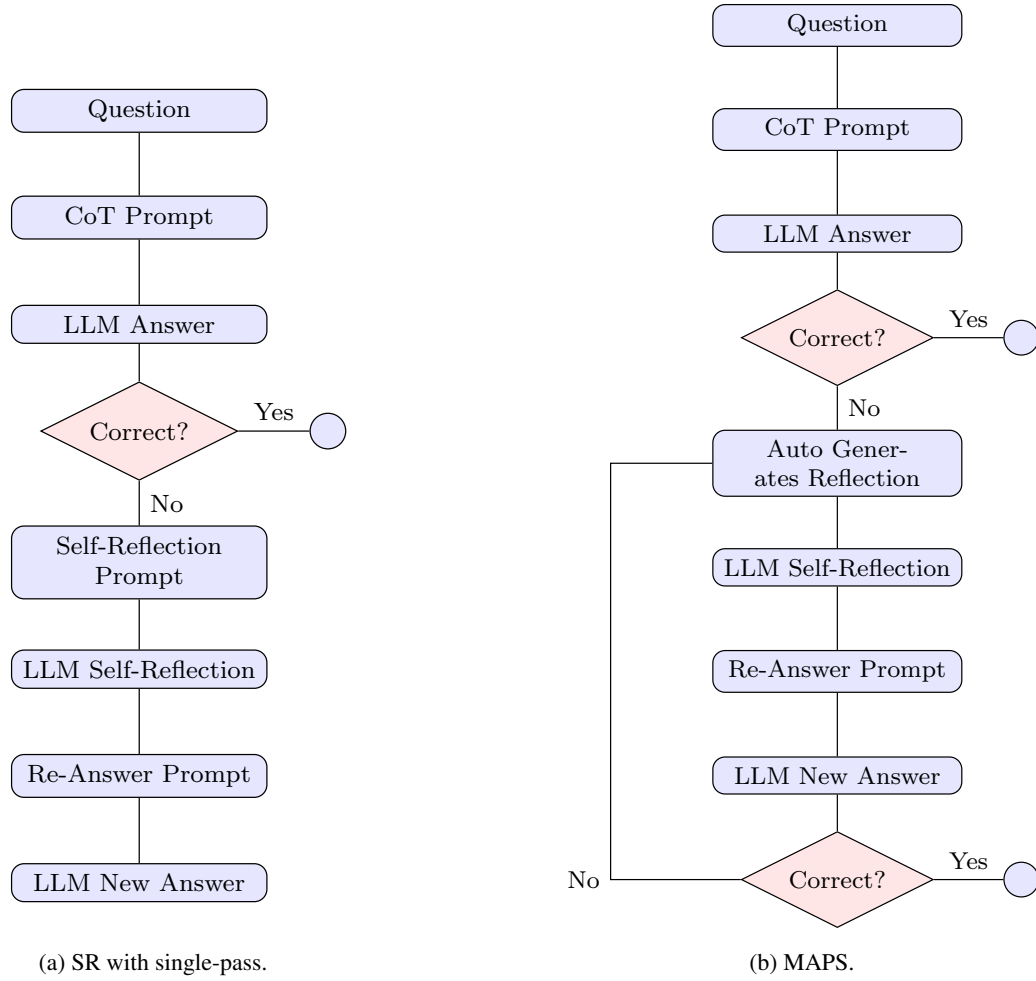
Question

CoT Prompt

LLM Answer

Correct?

Yes

No

Self-Reflection Prompt

LLM Self-Reflection

Re-Answer Prompt

LLM New Answer

(a) SR with single-pass.

Question

CoT Prompt

LLM Answer

Correct?

Yes

No

Auto Generates Reflection

LLM Self-Reflection

Re-Answer Prompt

LLM New Answer

No

Correct?

Yes

(b) MAPS.